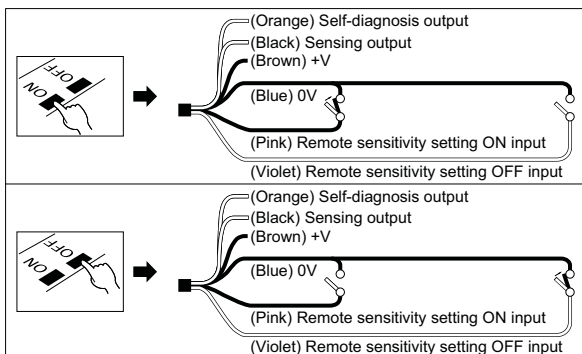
OFF
ON

(Orange) Self-diagnosis output
(Black) Sensing output
(Brown) +V
(Blue) 0V
(Pink) Remote sensitivity setting ON input
(Violet) Remote sensitivity setting OFF input

OFF
ON

(Orange) Self-diagnosis output
(Black) Sensing output
(Brown) +V
(Blue) 0V
(Pink) Remote sensitivity setting ON input
(Violet) Remote sensitivity setting OFF input